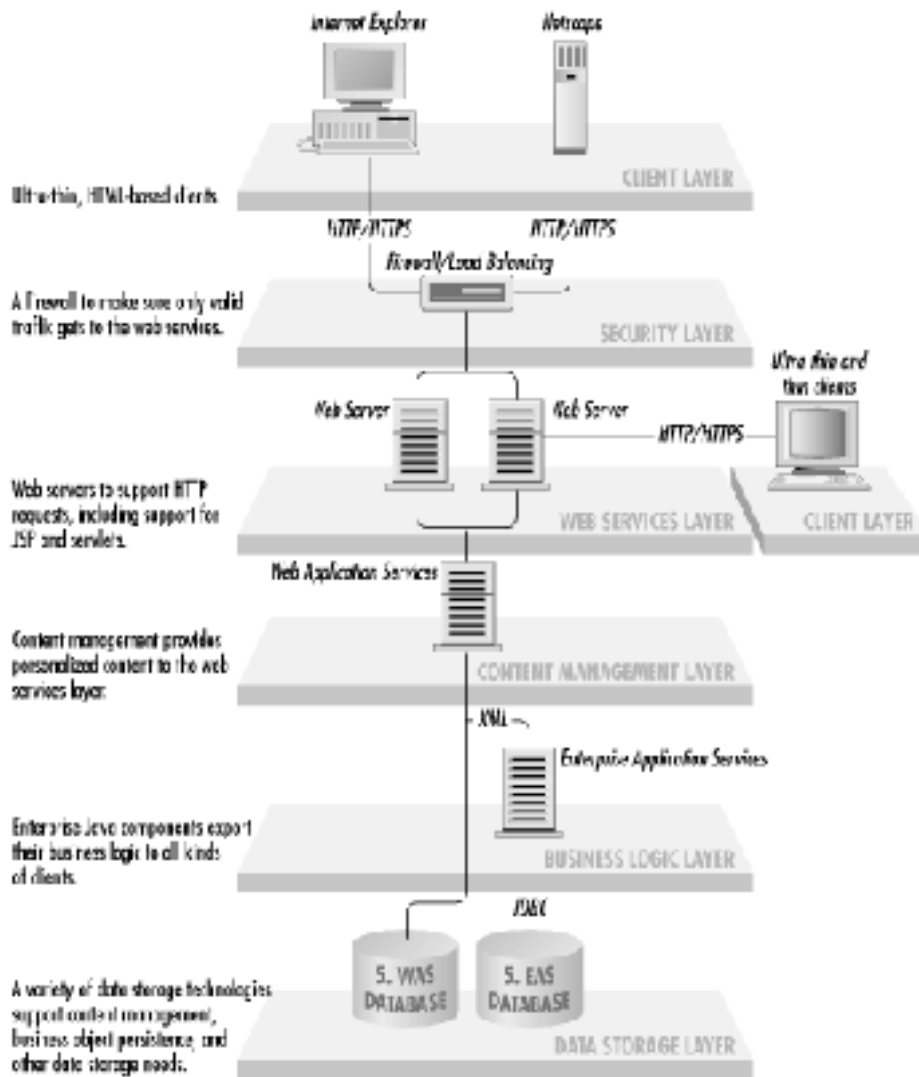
Internet Explorer

Netscape

CLIENT LAYER

Ultra-thin, HTML-based clients

HTTP/HTTPS

HTTP/HTTPS

Firewall/Load Balancing

A firewall to make sure only valid traffic gets to the web services.

SECURITY LAYER

Ultra thin and thin clients

Web Server

Web Server

HTTP/HTTPS

Web servers to support HTTP requests, including support for JSP and servlets.

WEB SERVICES LAYER

CLIENT LAYER

Web Application Services

Content management provides personalized content to the web services layer.

CONTENT MANAGEMENT LAYER

XML

Enterprise Application Services

Enterprise Java components export their business logic to all kinds of clients.

BUSINESS LOGIC LAYER

JDBC

5. WAS DATABASE

5. EAS DATABASE

A variety of data storage technologies support content management, business object persistence, and other data storage needs.

DATA STORAGE LAYER